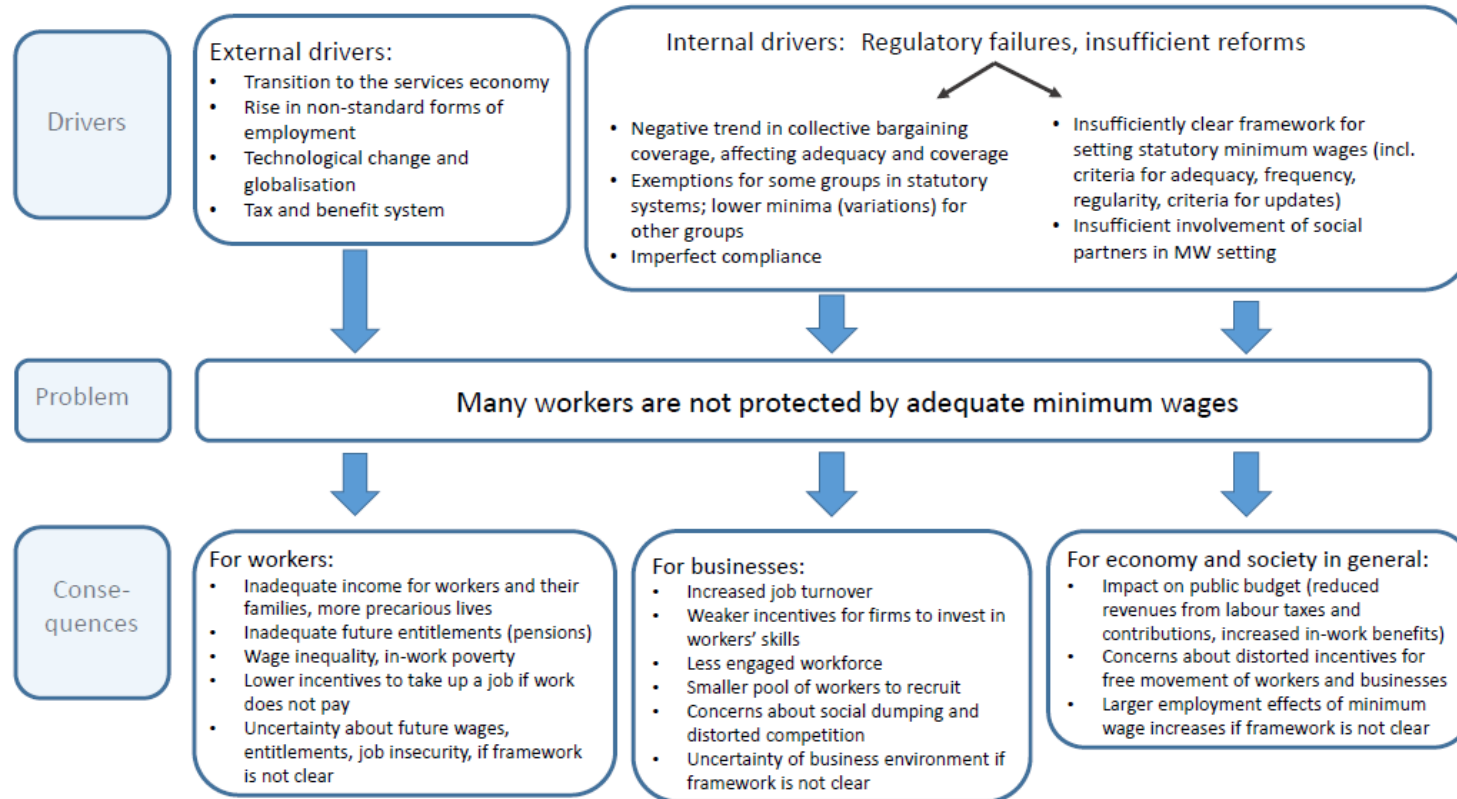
Drivers

External drivers:
- Transition to the services economy
- Rise in non-standard forms of employment
- Technological change and globalisation
- Tax and benefit system

Internal drivers: Regulatory failures, insufficient reforms

- Negative trend in collective bargaining coverage, affecting adequacy and coverage
- Exemptions for some groups in statutory systems; lower minima (variations) for other groups
- Imperfect compliance

- Insufficiently clear framework for setting statutory minimum wages (incl. criteria for adequacy, frequency, regularity, criteria for updates)
- Insufficient involvement of social partners in MW setting

Problem

Many workers are not protected by adequate minimum wages

Consequences

For workers:
- Inadequate income for workers and their families, more precarious lives
- Inadequate future entitlements (pensions)
- Wage inequality, in-work poverty
- Lower incentives to take up a job if work does not pay
- Uncertainty about future wages, entitlements, job insecurity, if framework is not clear

For businesses:
- Increased job turnover
- Weaker incentives for firms to invest in workers' skills
- Less engaged workforce
- Smaller pool of workers to recruit
- Concerns about social dumping and distorted competition
- Uncertainty of business environment if framework is not clear

For economy and society in general:
- Impact on public budget (reduced revenues from labour taxes and contributions, increased in-work benefits)
- Concerns about distorted incentives for free movement of workers and businesses
- Larger employment effects of minimum wage increases if framework is not clear